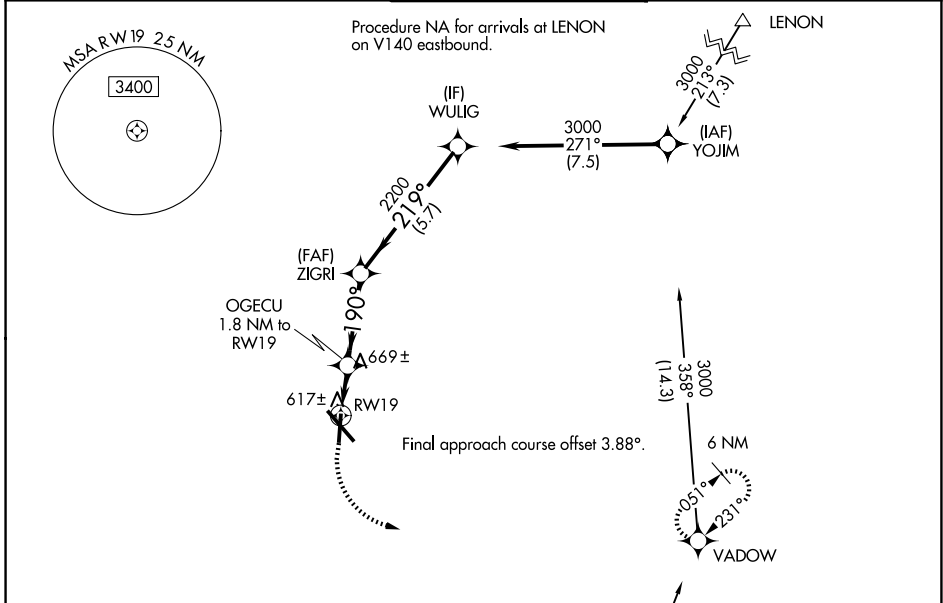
MSA RW19 25 NM
3400

Procedure NA for arrivals at LENON on V140 eastbound.

LENON

3000
213°
(7.3)

(IF)
WULIG

3000
271°
(7.5)

(IAF)
YOJIM

2200
219°
(5.7)

(FAF)
ZIGRI

190°

OGECU
1.8 NM to
RW19

669±

617±

RW19

Final approach course offset 3.88°.

3000
358°
(14.3)

6 NM

051°

231°

VADOW